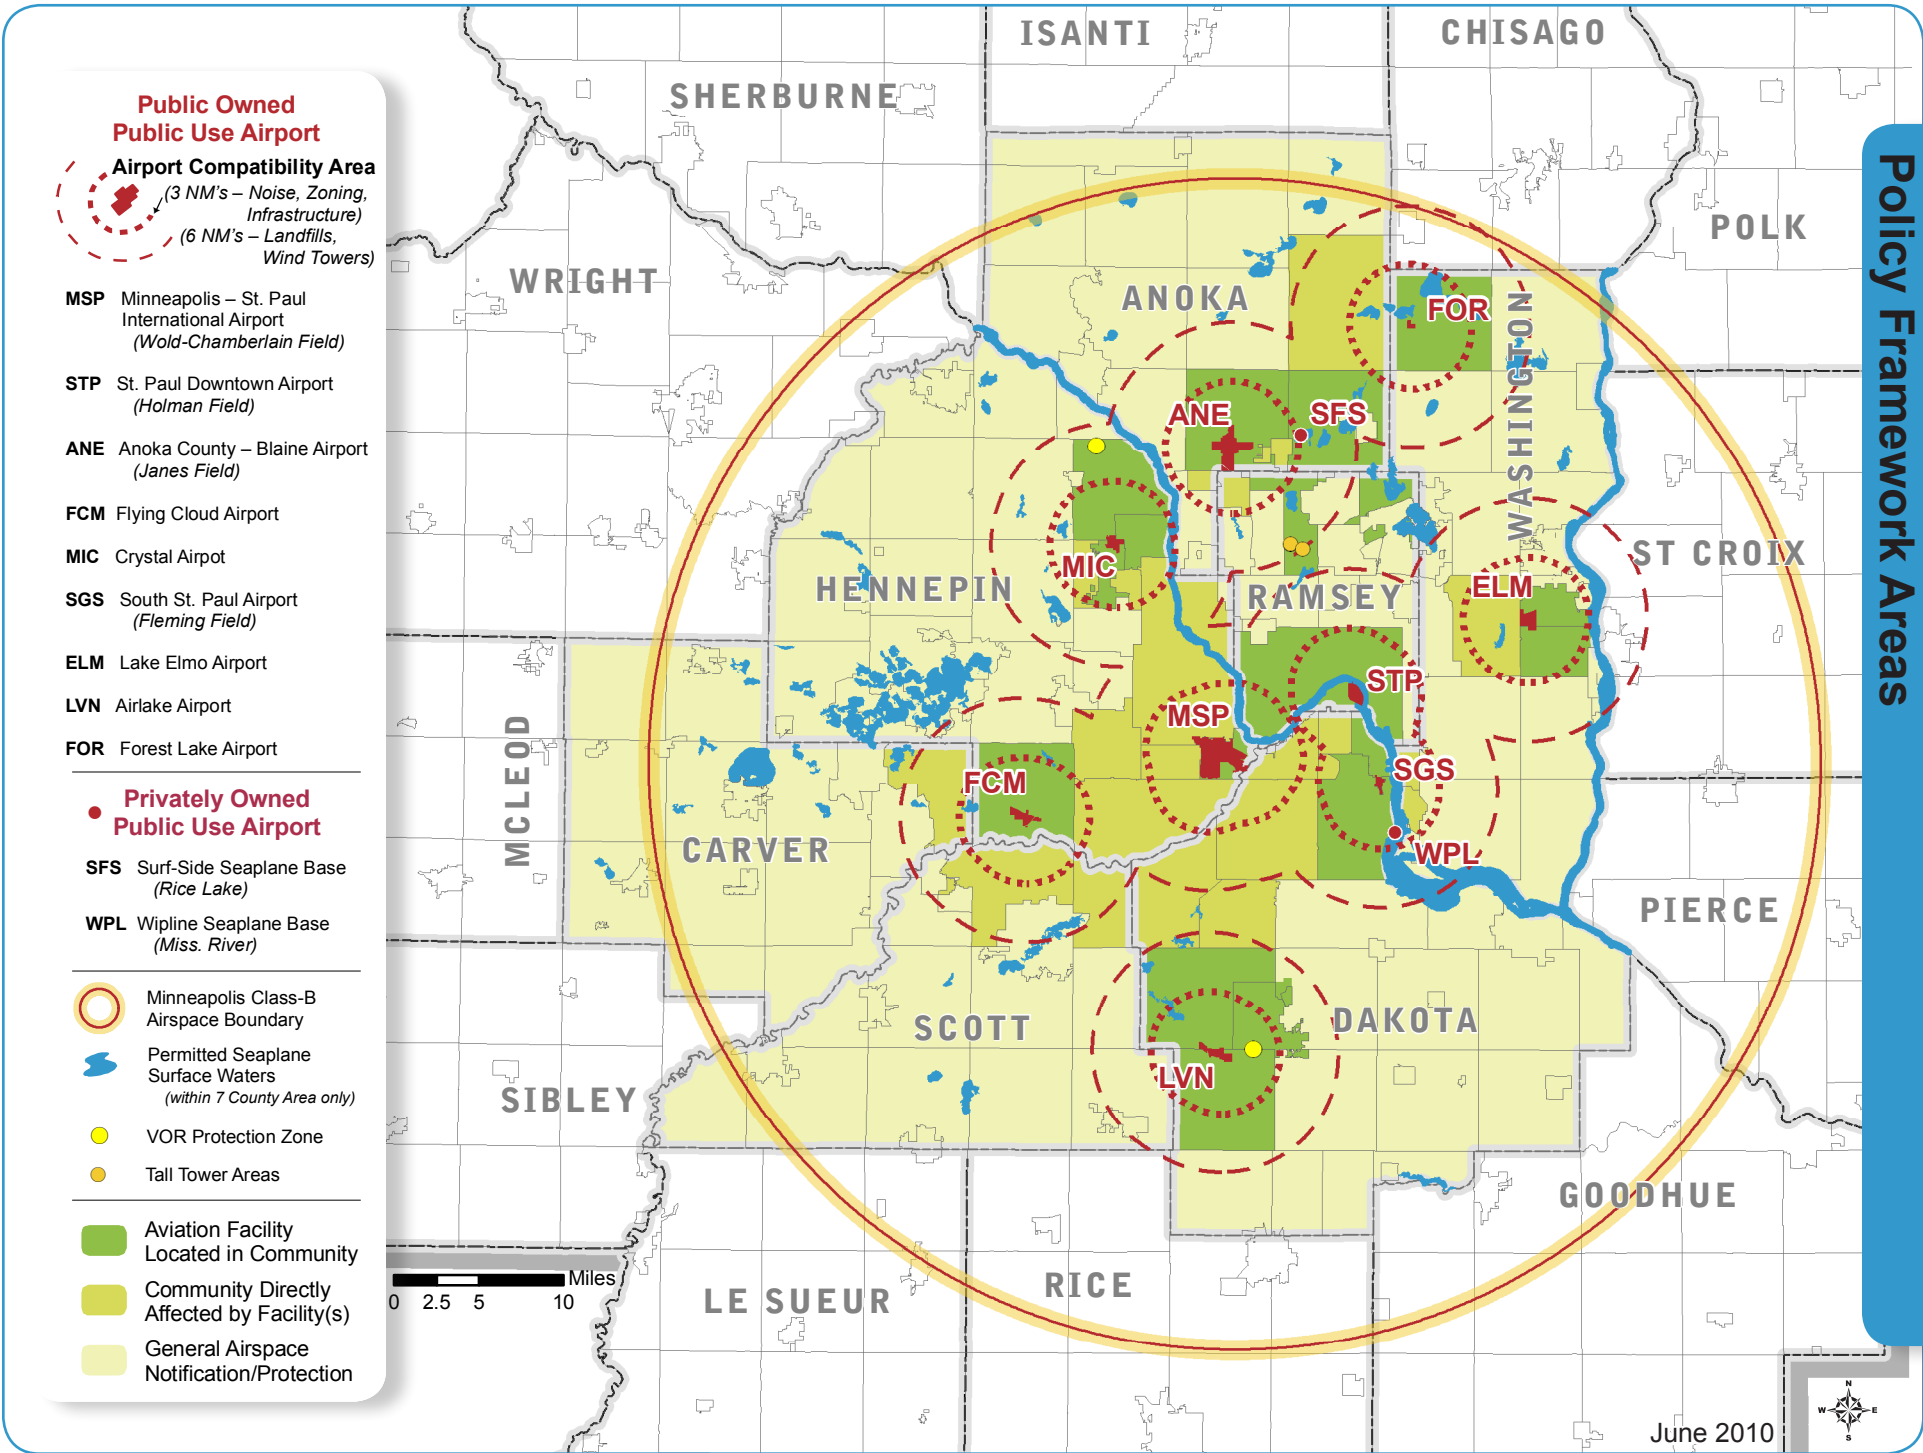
Public Owned
Public Use Airport

Airport Compatibility Area
(3 NM's – Noise, Zoning, Infrastructure)
(6 NM's – Landfills, Wind Towers)

MSP Minneapolis – St. Paul International Airport (Wold-Chamberlain Field)

STP St. Paul Downtown Airport (Holman Field)

ANE Anoka County – Blaine Airport (Janes Field)

FCM Flying Cloud Airport

MIC Crystal Airpot

SGS South St. Paul Airport (Fleming Field)

ELM Lake Elmo Airport

LVN Airlake Airport

FOR Forest Lake Airport

Privately Owned
Public Use Airport

SFS Surf-Side Seaplane Base (Rice Lake)

WPL Wipline Seaplane Base (Miss. River)

Minneapolis Class-B Airspace Boundary

Permitted Seaplane Surface Waters (within 7 County Area only)

VOR Protection Zone

Tall Tower Areas

Aviation Facility Located in Community

Community Directly Affected by Facility(s)

General Airspace Notification/Protection

ISANTI
CHISAGO
SHERBURNE
POLK
WRIGHT
ANOKA
FOR
WASHINGTON
ANE
SFS
MIC
HENNEPIN
RAMSEY
ST CROIX
ELM
STP
MSP
MCLEOD
FCM
SGS
CARVER
WPL
PIERCE
SCOTT
DAKOTA
LVN
SIBLEY
GOODHUE
RICE
LE SUEUR

Miles
0 2.5 5 10

Policy Framework Areas

June 2010

N
W E
S